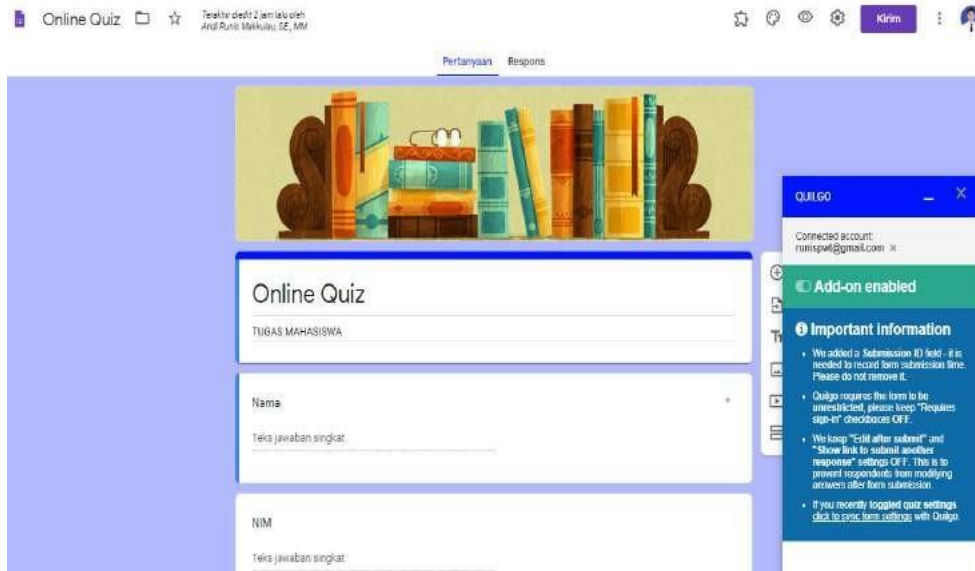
Online Quiz

Terakhir diedit 2 jam lalu oleh Andi Runis Makkulau, SE, MM

Kirim

Pertanyaan Respons

Online Quiz

TUGAS MAHASISWA

Nama *

Teks jawaban singkat

NIM

Teks jawaban singkat

QUILGO

Connected account: runispwt@gmail.com ×

Add-on enabled

Important information

- We added a Submission ID field - it is needed to record form submission time. Please do not remove it.
- Quilgo requires the form to be unrestricted, please keep "Requires sign-in" checkboxes OFF.
- We keep "Edit after submit" and "Show link to submit another response" settings OFF. This is to prevent respondents from modifying answers after form submission.
- If you recently toggled quiz settings click to sync form settings with Quilgo.